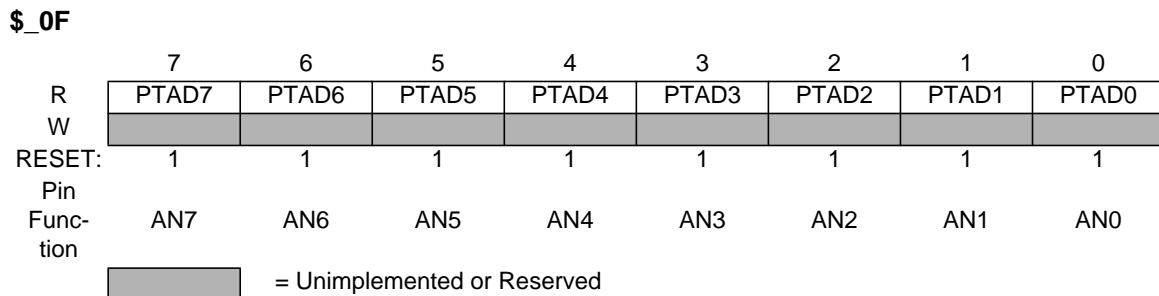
$_0F

| | 7 | 6 | 5 | 4 | 3 | 2 | 1 | 0 |
|---|---|---|---|---|---|---|---|---|
| R | PTAD7 | PTAD6 | PTAD5 | PTAD4 | PTAD3 | PTAD2 | PTAD1 | PTAD0 |
| W | | | | | | | | |
| RESET: | 1 | 1 | 1 | 1 | 1 | 1 | 1 | 1 |
| Pin Function | AN7 | AN6 | AN5 | AN4 | AN3 | AN2 | AN1 | AN0 |

= Unimplemented or Reserved